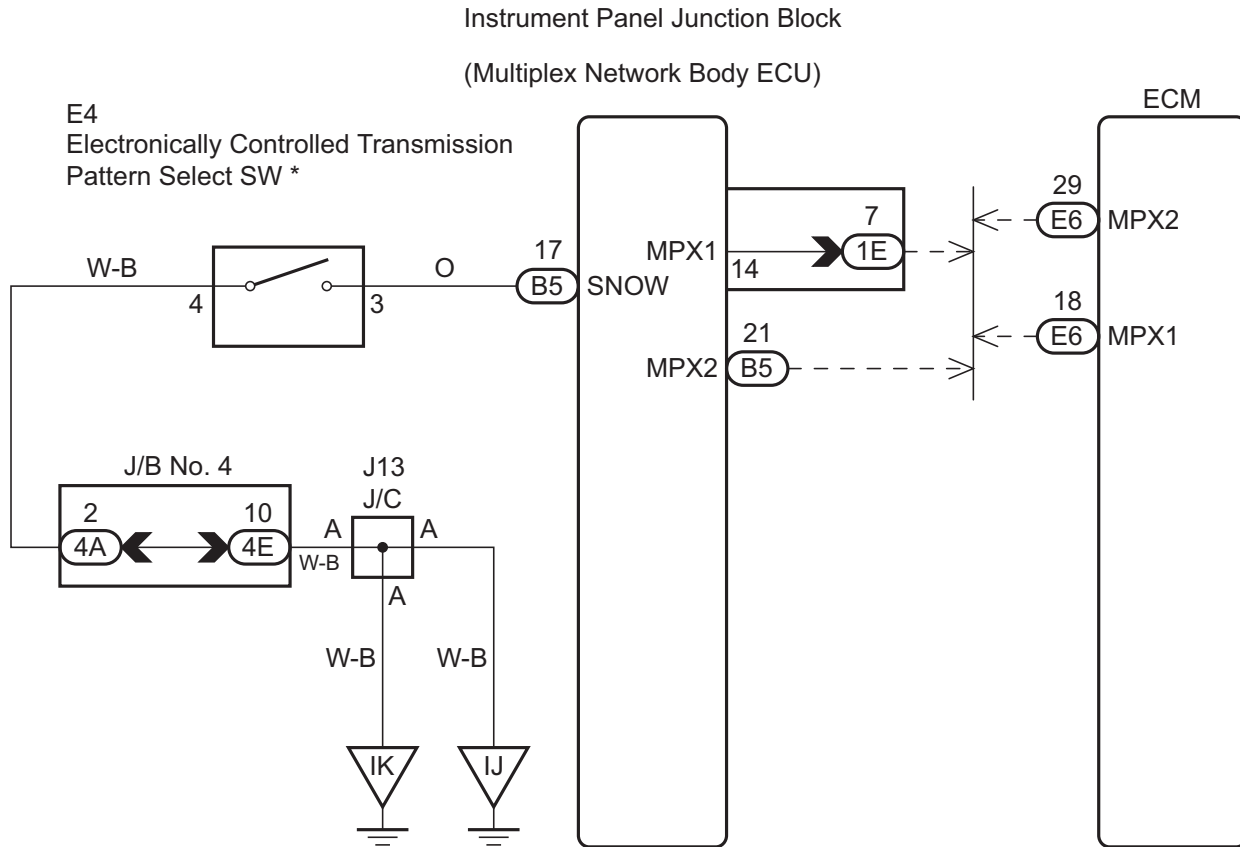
Instrument Panel Junction Block

(Multiplex Network Body ECU)

E4
Electronically Controlled Transmission Pattern Select SW *

ECM

W-B
4
3
O
17
B5
SNOW
MPX1
14
7
1E
29
E6
MPX2
18
E6
MPX1
21
MPX2
B5

J/B No. 4
2
4A
10
4E
J13
J/C
A
W-B
A
A
W-B
W-B
IK
IJ